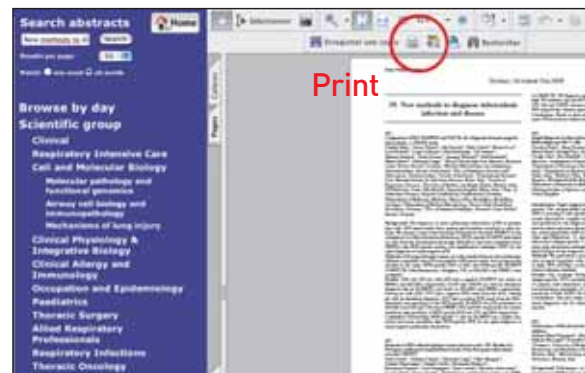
Search abstracts

Home

New methods to di

Search

Results per page:

50

Match: any word all words

Browse by day

Scientific group

Clinical

Respiratory Intensive Care

Cell and Molecular Biology

Molecular pathology and functional genomics

Airway cell biology and immunopathology

Mechanisms of lung injury

Clinical Physiology & Integrative Biology

Clinical Allergy and Immunology

Occupation and Epidemiology

Paediatrics

Thoracic Surgery

Allied Respiratory Professionals

Respiratory Infections

Thoracic Oncology

Print

Pages

Calques

Sélectionner

Enregistrer une copie

Rechercher

Sunday, 14 October 2008

29. New methods to diagnose tuberculosis infection and disease

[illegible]